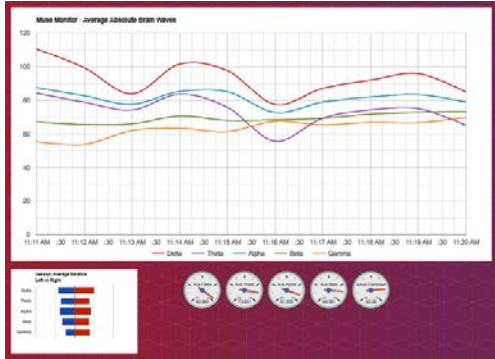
Muse Monitor - Average Absolute Brain Waves

120

100

80

60

40

20

0

11:11 AM :30 11:12 AM :30 11:13 AM :30 11:14 AM :30 11:15 AM :30 11:16 AM :30 11:17 AM :30 11:18 AM :30 11:19 AM :30 11:20 AM

Delta Theta Alpha Beta Gamma

Session Average Relative Left vs Right

Delta
Theta
Alpha
Beta
Gamma

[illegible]
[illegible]
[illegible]
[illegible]
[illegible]